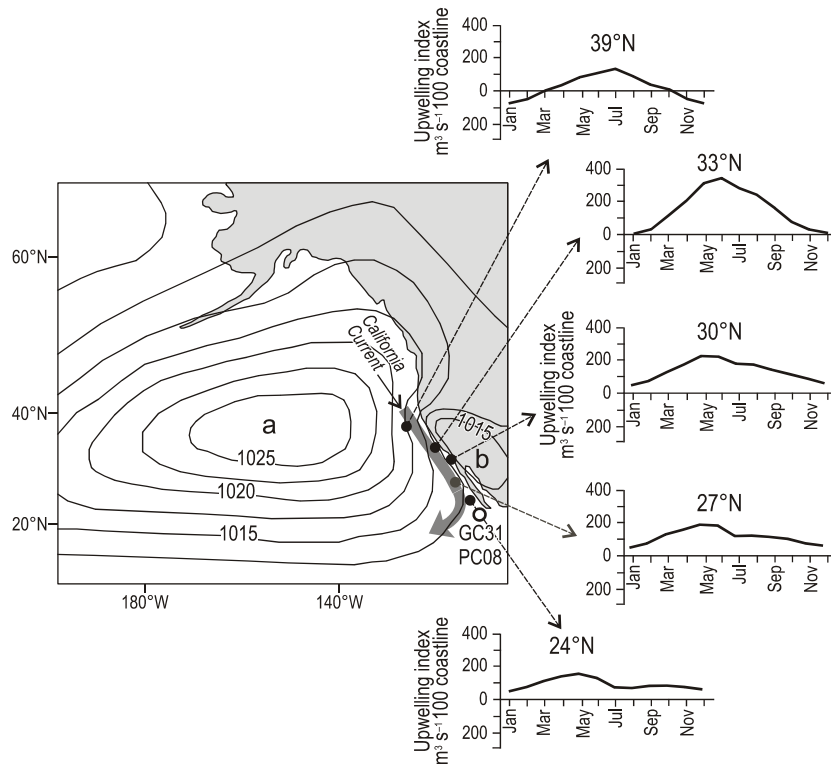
Upwelling index
m³ s⁻¹ 100 coastline
400
200
0
200
39°N
Jan
Mar
May
Jul
Sep
Nov

33°N
400
200
0
200
Jan
Mar
May
Jul
Sep
Nov

60°N
California Current
40°N
a
1025
1020
1015
20°N
180°W
140°W
1015
b
GC31
PC08

Upwelling index
m³ s⁻¹ 100 coastline
400
200
0
200
30°N
Jan
Mar
May
Jul
Sep
Nov

400
200
0
200
27°N
Jan
Mar
May
Jul
Sep
Nov

Upwelling index
m³ s⁻¹ 100 coastline
400
200
0
200
24°N
Jan
Mar
May
Jul
Sep
Nov